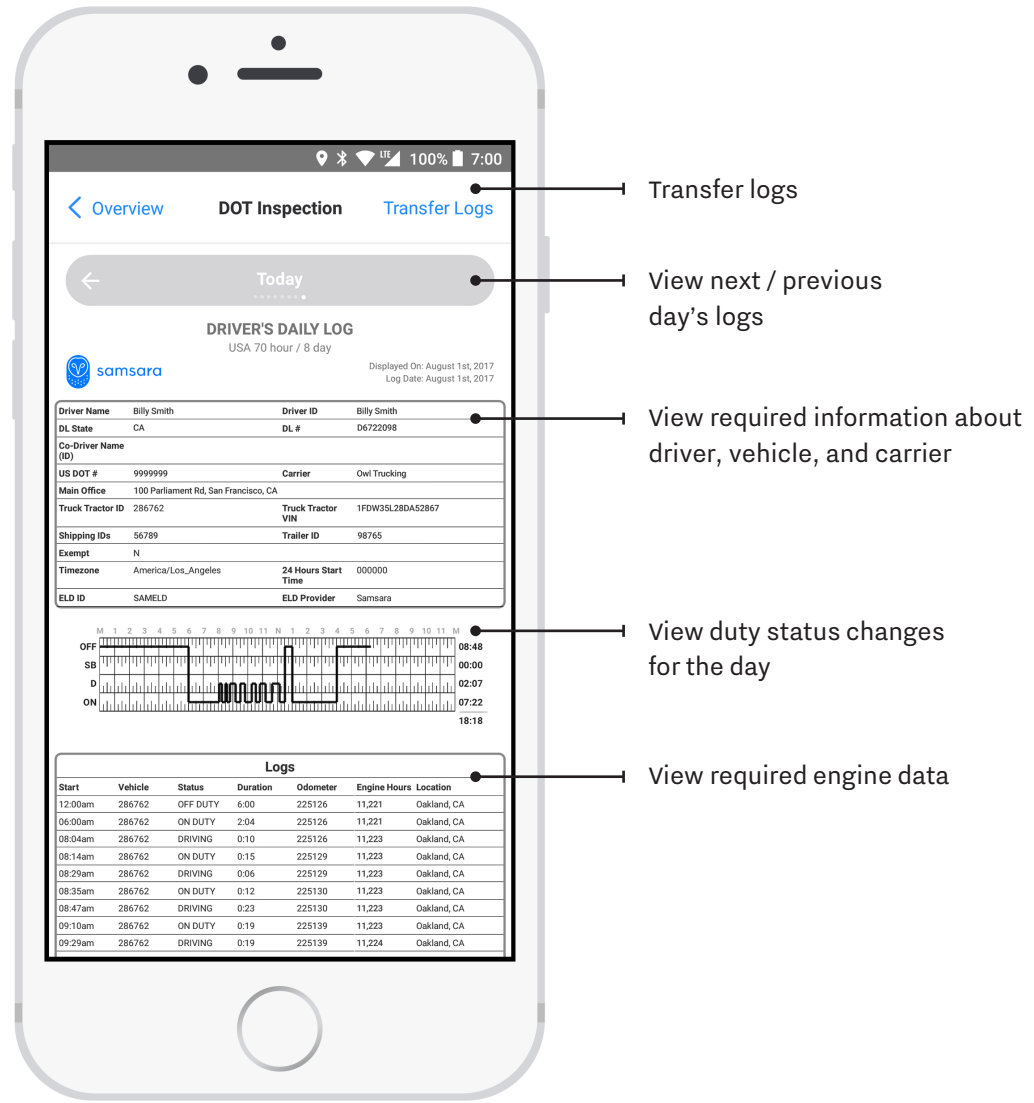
LTE 100% 7:00

Overview DOT Inspection Transfer Logs

Today

DRIVER'S DAILY LOG
USA 70 hour / 8 day

samsara

Displayed On: August 1st, 2017
Log Date: August 1st, 2017

| Driver Name | Billy Smith | Driver ID | Billy Smith |
|---|---|---|---|
| DL State | CA | DL # | D6722098 |
| Co-Driver Name (ID) | | | |
| US DOT # | 9999999 | Carrier | Owl Trucking |
| Main Office | 100 Parliament Rd, San Francisco, CA | | |
| Truck Tractor ID | 286762 | Truck Tractor VIN | 1FDW35L28DA52867 |
| Shipping IDs | 56789 | Trailer ID | 98765 |
| Exempt | N | | |
| Timezone | America/Los_Angeles | 24 Hours Start Time | 000000 |
| ELD ID | SAMELD | ELD Provider | Samsara |

M 1 2 3 4 5 6 7 8 9 10 11 N 1 2 3 4 5 6 7 8 9 10 11 M
OFF 08:48
SB 00:00
D 02:07
ON 07:22
18:18

Logs

| Start | Vehicle | Status | Duration | Odometer | Engine Hours | Location |
|---|---|---|---|---|---|---|
| 12:00am | 286762 | OFF DUTY | 6:00 | 225126 | 11,221 | Oakland, CA |
| 06:00am | 286762 | ON DUTY | 2:04 | 225126 | 11,221 | Oakland, CA |
| 08:04am | 286762 | DRIVING | 0:10 | 225126 | 11,223 | Oakland, CA |
| 08:14am | 286762 | ON DUTY | 0:15 | 225129 | 11,223 | Oakland, CA |
| 08:29am | 286762 | DRIVING | 0:06 | 225129 | 11,223 | Oakland, CA |
| 08:35am | 286762 | ON DUTY | 0:12 | 225130 | 11,223 | Oakland, CA |
| 08:47am | 286762 | DRIVING | 0:23 | 225130 | 11,223 | Oakland, CA |
| 09:10am | 286762 | ON DUTY | 0:19 | 225139 | 11,223 | Oakland, CA |
| 09:29am | 286762 | DRIVING | 0:19 | 225139 | 11,224 | Oakland, CA |

Transfer logs

View next / previous day's logs

View required information about driver, vehicle, and carrier

View duty status changes for the day

View required engine data